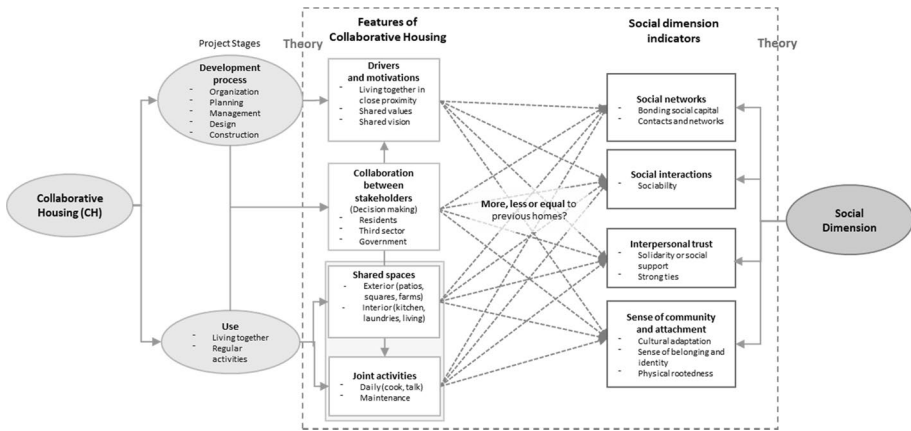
Project Stages

Theory

Features of Collaborative Housing

Social dimension indicators

Theory

Development process
- Organization
- Planning
- Management
- Design
- Construction

Collaborative Housing (CH)

Use
- Living together
- Regular activities

Drivers and motivations
- Living together in close proximity
- Shared values
- Shared vision

Collaboration between stakeholders
(Decision making)
- Residents
- Third sector
- Government

Shared spaces
- Exterior (patios, squares, farms)
- Interior (kitchen, laundries, living)

Joint activities
- Daily (cook, talk)
- Maintenance

More, less or equal to previous homes?

Social networks
- Bonding social capital
- Contacts and networks

Social interactions
- Sociability

Interpersonal trust
- Solidarity or social support
- Strong ties

Sense of community and attachment
- Cultural adaptation
- Sense of belonging and identity
- Physical rootedness

Social Dimension